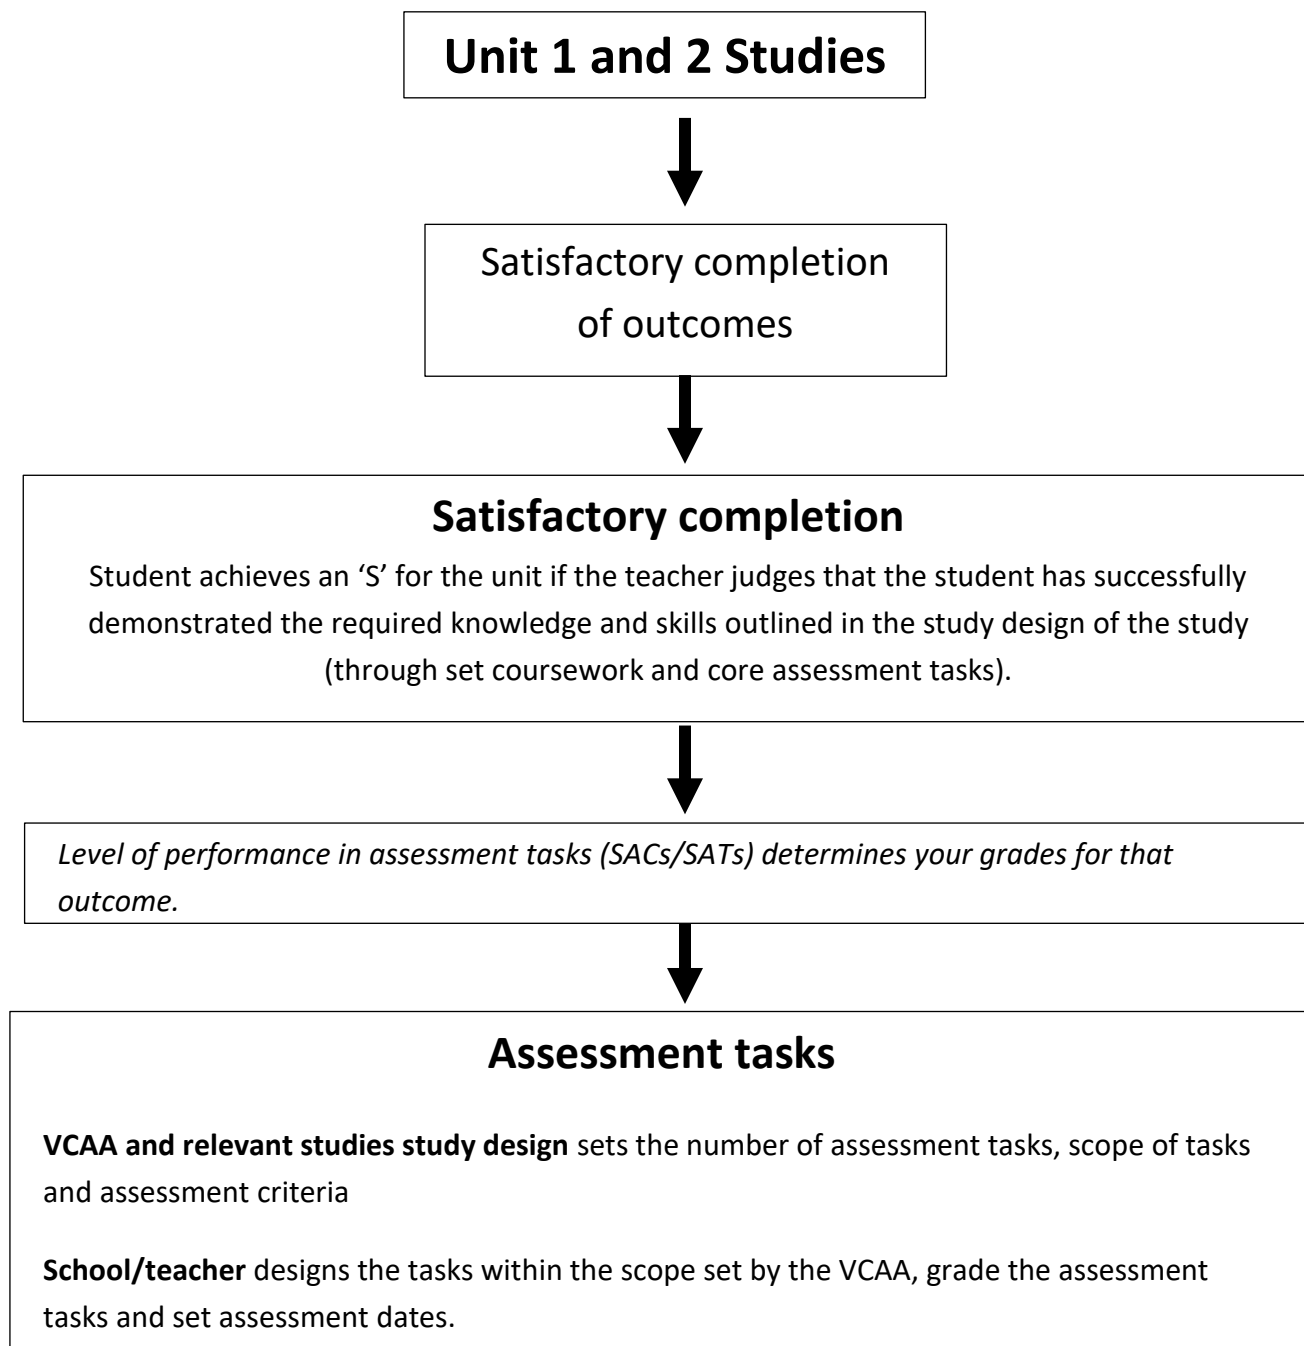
Unit 1 and 2 Studies

Satisfactory completion of outcomes

Satisfactory completion

Student achieves an 'S' for the unit if the teacher judges that the student has successfully demonstrated the required knowledge and skills outlined in the study design of the study (through set coursework and core assessment tasks).

Level of performance in assessment tasks (SACs/SATs) determines your grades for that outcome.

Assessment tasks

**VCAA and relevant studies study design** sets the number of assessment tasks, scope of tasks and assessment criteria

**School/teacher** designs the tasks within the scope set by the VCAA, grade the assessment tasks and set assessment dates.